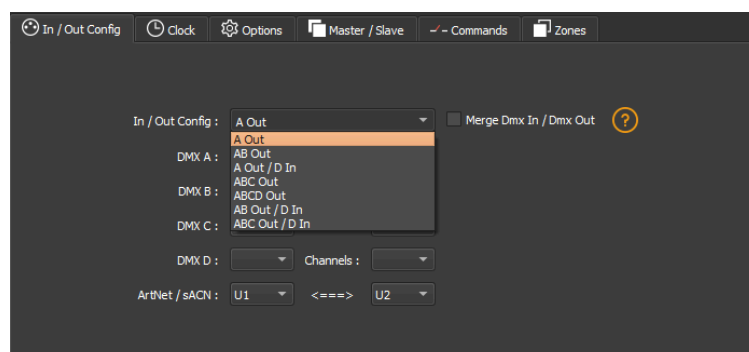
In / Out Config | Clock | Options | Master / Slave | Commands | Zones

In / Out Config : A Out

Merge Dmx In / Dmx Out

?

A Out
AB Out
A Out / D In
ABC Out
ABCD Out
AB Out / D In
ABC Out / D In

DMX A :

DMX B :

DMX C :

DMX D : Channels :

ArtNet / sACN : U1 <===> U2